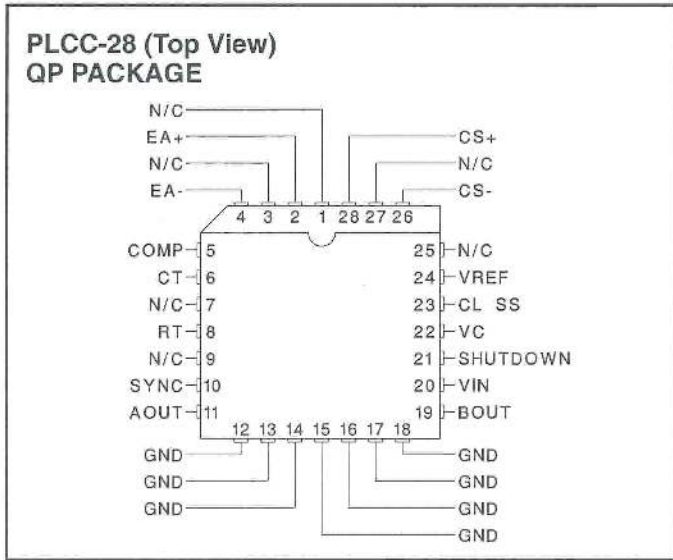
PLCC-28 (Top View)
QP PACKAGE

N/C
EA+
N/C
EA-
CS+
N/C
CS-

4 3 2 1 28 27 26

COMP 5
CT 6
N/C 7
RT 8
N/C 9
SYNC 10
AOUT 11

25 N/C
24 VREF
23 CL SS
22 VC
21 SHUTDOWN
20 VIN
19 BOUT

12 13 14 15 16 17 18

GND
GND
GND
GND
GND
GND
GND